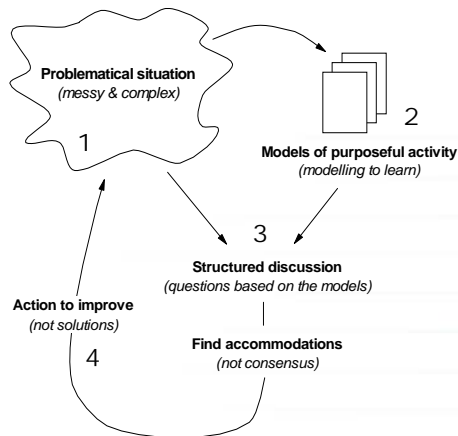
Problematical situation
(messy & complex)

1

2

Models of purposeful activity
(modelling to learn)

3

Structured discussion
(questions based on the models)

Action to improve
(not solutions)

4

Find accommodations
(not consensus)